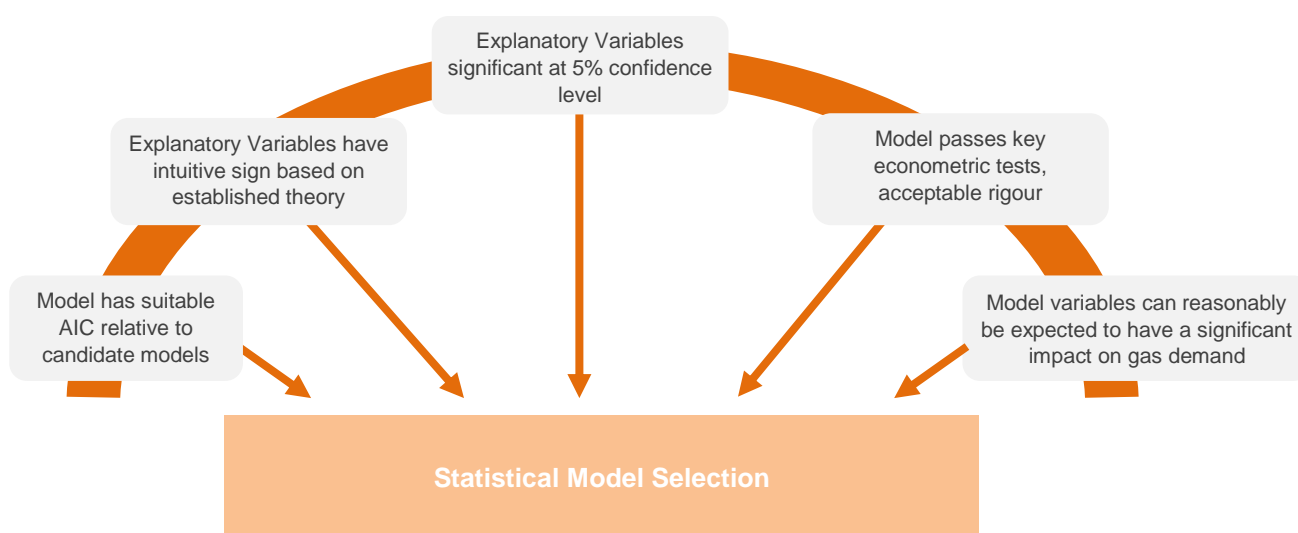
Explanatory Variables significant at 5% confidence level

Explanatory Variables have intuitive sign based on established theory

Model passes key econometric tests, acceptable rigour

Model has suitable AIC relative to candidate models

Model variables can reasonably be expected to have a significant impact on gas demand

Statistical Model Selection